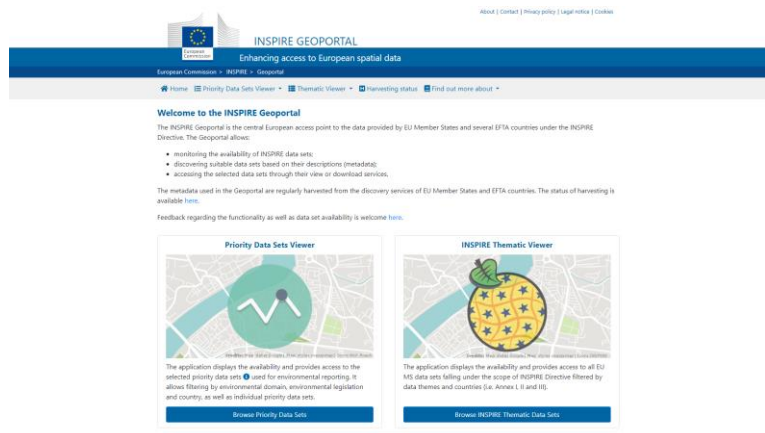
About | Contact | Privacy policy | Legal notice | Cookies

European Commission

INSPIRE GEOPORTAL

Enhancing access to European spatial data

European Commission > INSPIRE > Geoportal

Home Priority Data Sets Viewer Thematic Viewer Harvesting status Find out more about

Welcome to the INSPIRE Geoportal

The INSPIRE Geoportal is the central European access point to the data provided by EU Member States and several EFTA countries under the INSPIRE Directive. The Geoportal allows:

- monitoring the availability of INSPIRE data sets;
- discovering suitable data sets based on their descriptions (metadata);
- accessing the selected data sets through their view or download services.

The metadata used in the Geoportal are regularly harvested from the discovery services of EU Member States and EFTA countries. The status of harvesting is available here.

Feedback regarding the functionality as well as data set availability is welcome here.

Priority Data Sets Viewer

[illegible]

The application displays the availability and provides access to the selected priority data sets used for environmental reporting. It allows filtering by environmental domain, environmental legislation and country, as well as individual priority data sets.

Browse Priority Data Sets

INSPIRE Thematic Viewer

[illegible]

The application displays the availability and provides access to all EU MS data sets falling under the scope of INSPIRE Directive filtered by data themes and countries (i.e. Annex I, II and III).

Browse INSPIRE Thematic Data Sets